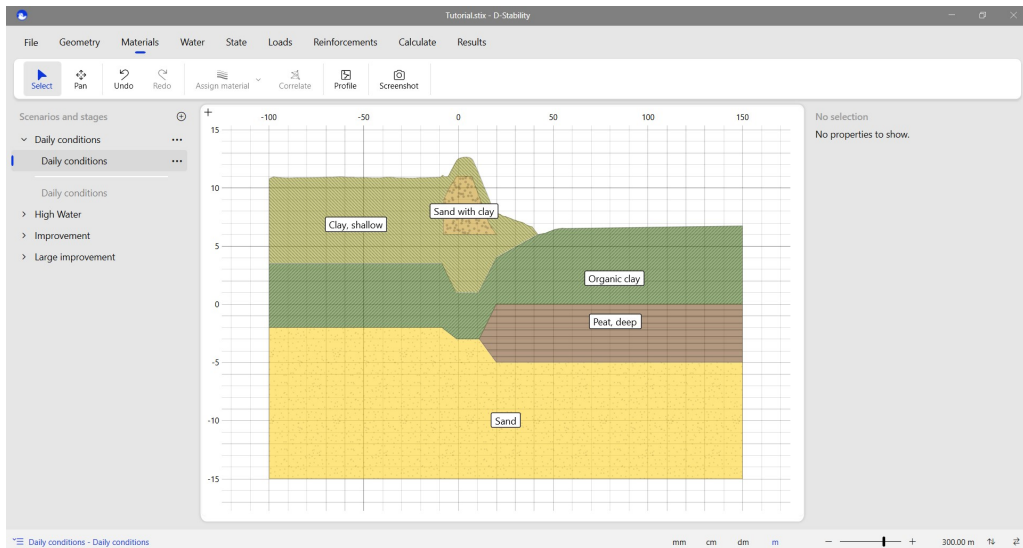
Tutorial.stix - D-Stability

File Geometry Materials Water State Loads Reinforcements Calculate Results

Select Pan Undo Redo Assign material Correlate Profile Screenshot

Scenarios and stages
Daily conditions
Daily conditions
Daily conditions
High Water
Improvement
Large improvement

-100 -50 0 50 100 150

15
10
5
0
-5
-10
-15

Sand with clay
Clay, shallow
Organic clay
Peat, deep
Sand

No selection
No properties to show.

Daily conditions - Daily conditions

mm cm dm m

300.00 m